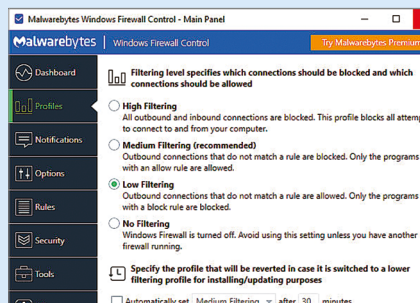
Malwarebytes Windows Firewall Control - Main Panel

Malwarebytes | Windows Firewall Control

Try Malwarebytes Premium

Dashboard

Profiles

Notifications

Options

Rules

Security

Tools

Filtering level specifies which connections should be blocked and which connections should be allowed

High Filtering
All outbound and inbound connections are blocked. This profile blocks all attemp to connect to and from your computer.

Medium Filtering (recommended)
Outbound connections that do not match a rule are blocked. Only the programs with an allow rule are allowed.

Low Filtering
Outbound connections that do not match a rule are allowed. Only the programs with a block rule are blocked.

No Filtering
Windows Firewall is turned off. Avoid using this setting unless you have another firewall running.

Specify the profile that will be reverted in case it is switched to a lower filtering profile for installing/updating purposes

Automatically set Medium Filtering after 30 minutes